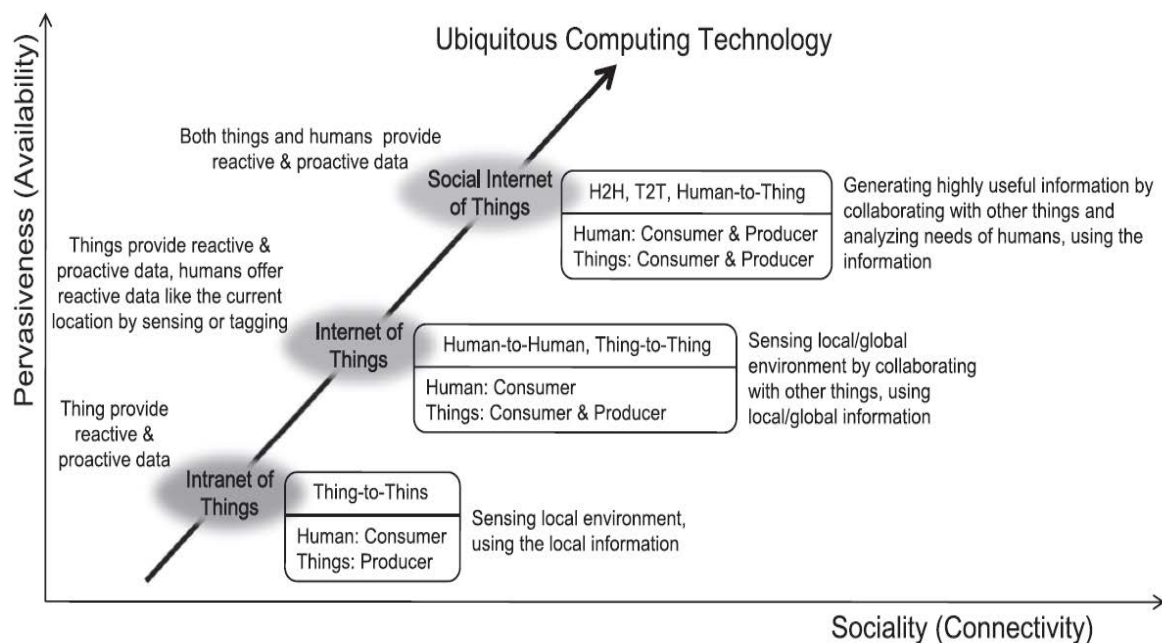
Pervasiveness (Availability)

Ubiquitous Computing Technology

Both things and humans provide reactive & proactive data

Social Internet of Things

H2H, T2T, Human-to-Thing

Human: Consumer & Producer
Things: Consumer & Producer

Generating highly useful information by collaborating with other things and analyzing needs of humans, using the information

Things provide reactive & proactive data, humans offer reactive data like the current location by sensing or tagging

Internet of Things

Human-to-Human, Thing-to-Thing

Human: Consumer
Things: Consumer & Producer

Sensing local/global environment by collaborating with other things, using local/global information

Thing provide reactive & proactive data

Intranet of Things

Thing-to-Thins

Human: Consumer
Things: Producer

Sensing local environment, using the local information

Sociality (Connectivity)